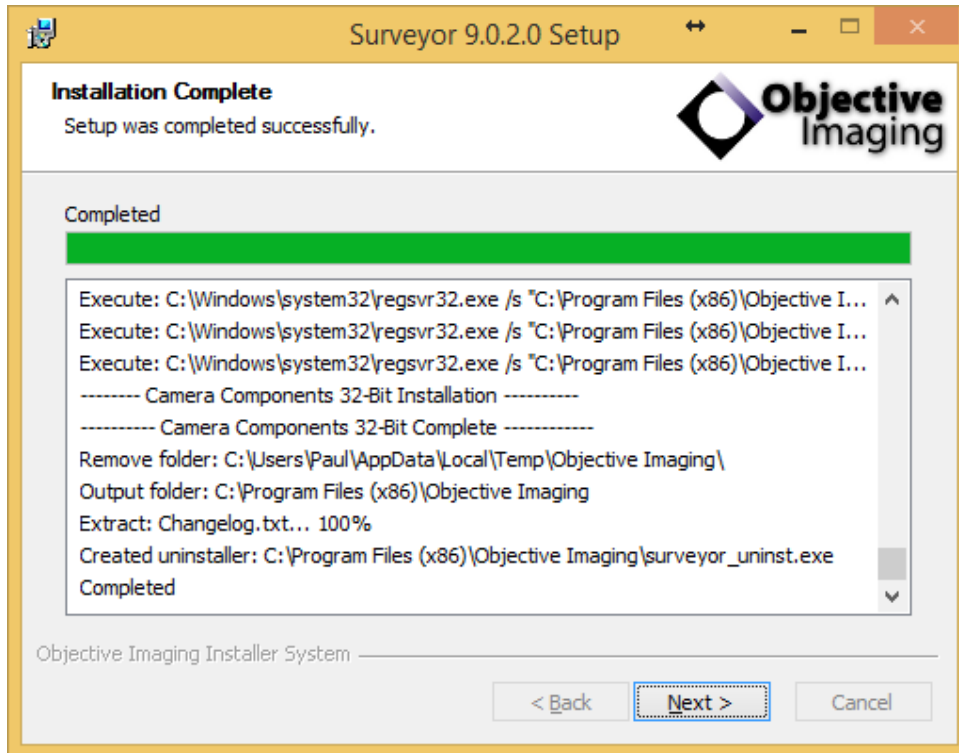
Surveyor 9.0.2.0 Setup

Installation Complete
Setup was completed successfully.

Objective Imaging

Completed

Execute: C:\Windows\system32\regsvr32.exe /s "C:\Program Files (x86)\Objective I...
Execute: C:\Windows\system32\regsvr32.exe /s "C:\Program Files (x86)\Objective I...
Execute: C:\Windows\system32\regsvr32.exe /s "C:\Program Files (x86)\Objective I...
-------- Camera Components 32-Bit Installation ----------
---------- Camera Components 32-Bit Complete ------------
Remove folder: C:\Users\Paul\AppData\Local\Temp\Objective Imaging\
Output folder: C:\Program Files (x86)\Objective Imaging
Extract: Changelog.txt... 100%
Created uninstaller: C:\Program Files (x86)\Objective Imaging\surveyor_uninst.exe
Completed

Objective Imaging Installer System

< Back
Next >
Cancel